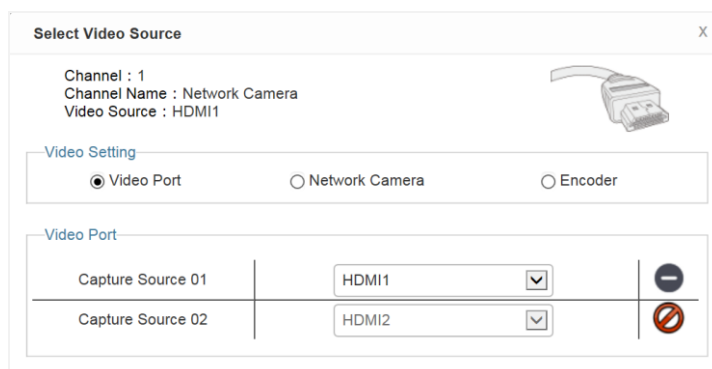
Select Video Source

X

Channel : 1
Channel Name : Network Camera
Video Source : HDMI1

Video Setting

Video Port

Network Camera

Encoder

Video Port

| Capture Source 01 | HDMI1 |
|---|---|
| Capture Source 02 | HDMI2 |